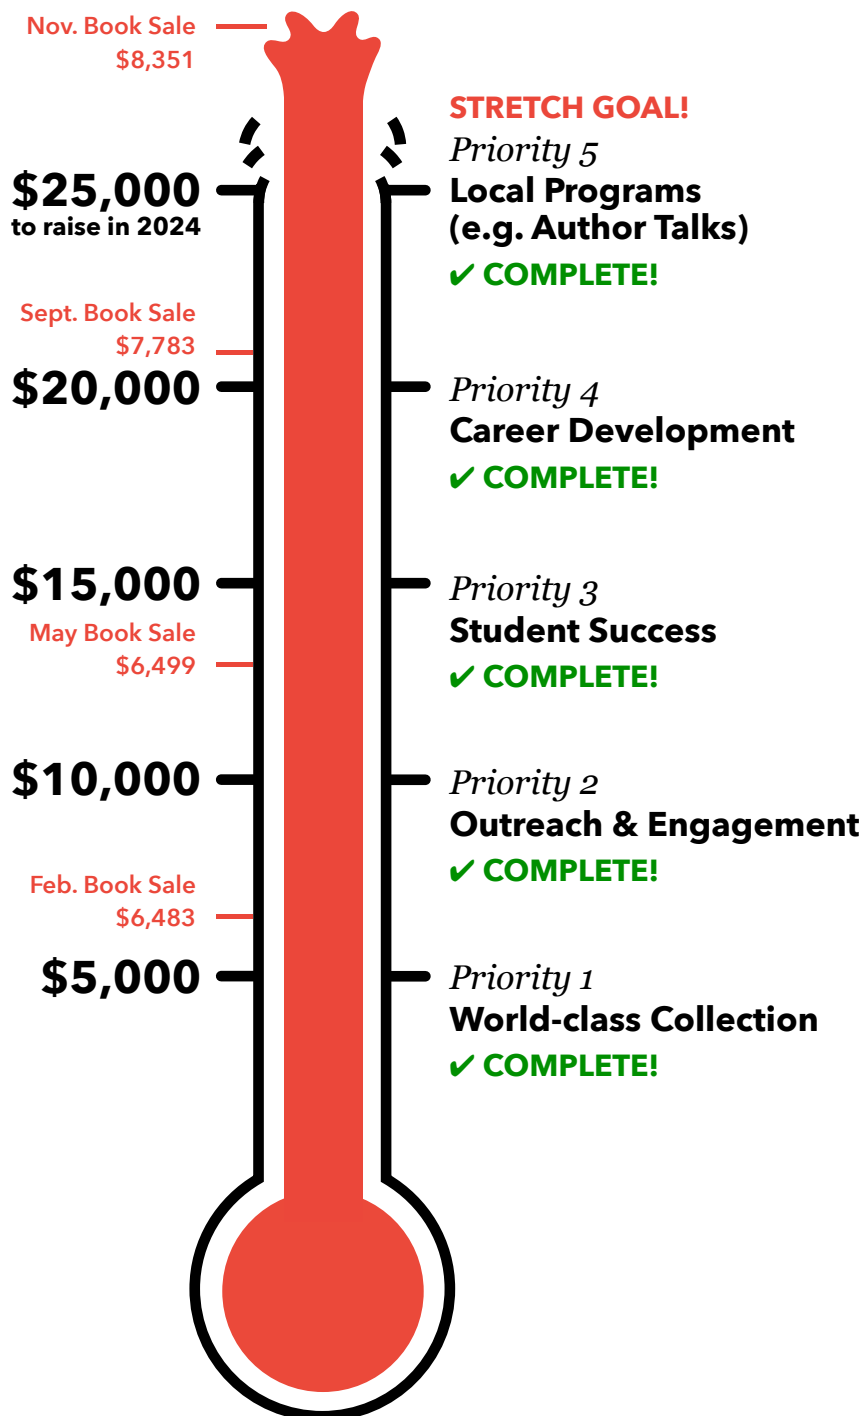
Nov. Book Sale
$8,351

STRETCH GOAL!
Priority 5
Local Programs
(e.g. Author Talks)
✔ COMPLETE!

$25,000
to raise in 2024

Sept. Book Sale
$7,783

$20,000

Priority 4
Career Development
✔ COMPLETE!

$15,000

May Book Sale
$6,499

Priority 3
Student Success
✔ COMPLETE!

$10,000

Priority 2
Outreach & Engagement
✔ COMPLETE!

Feb. Book Sale
$6,483

$5,000

Priority 1
World-class Collection
✔ COMPLETE!